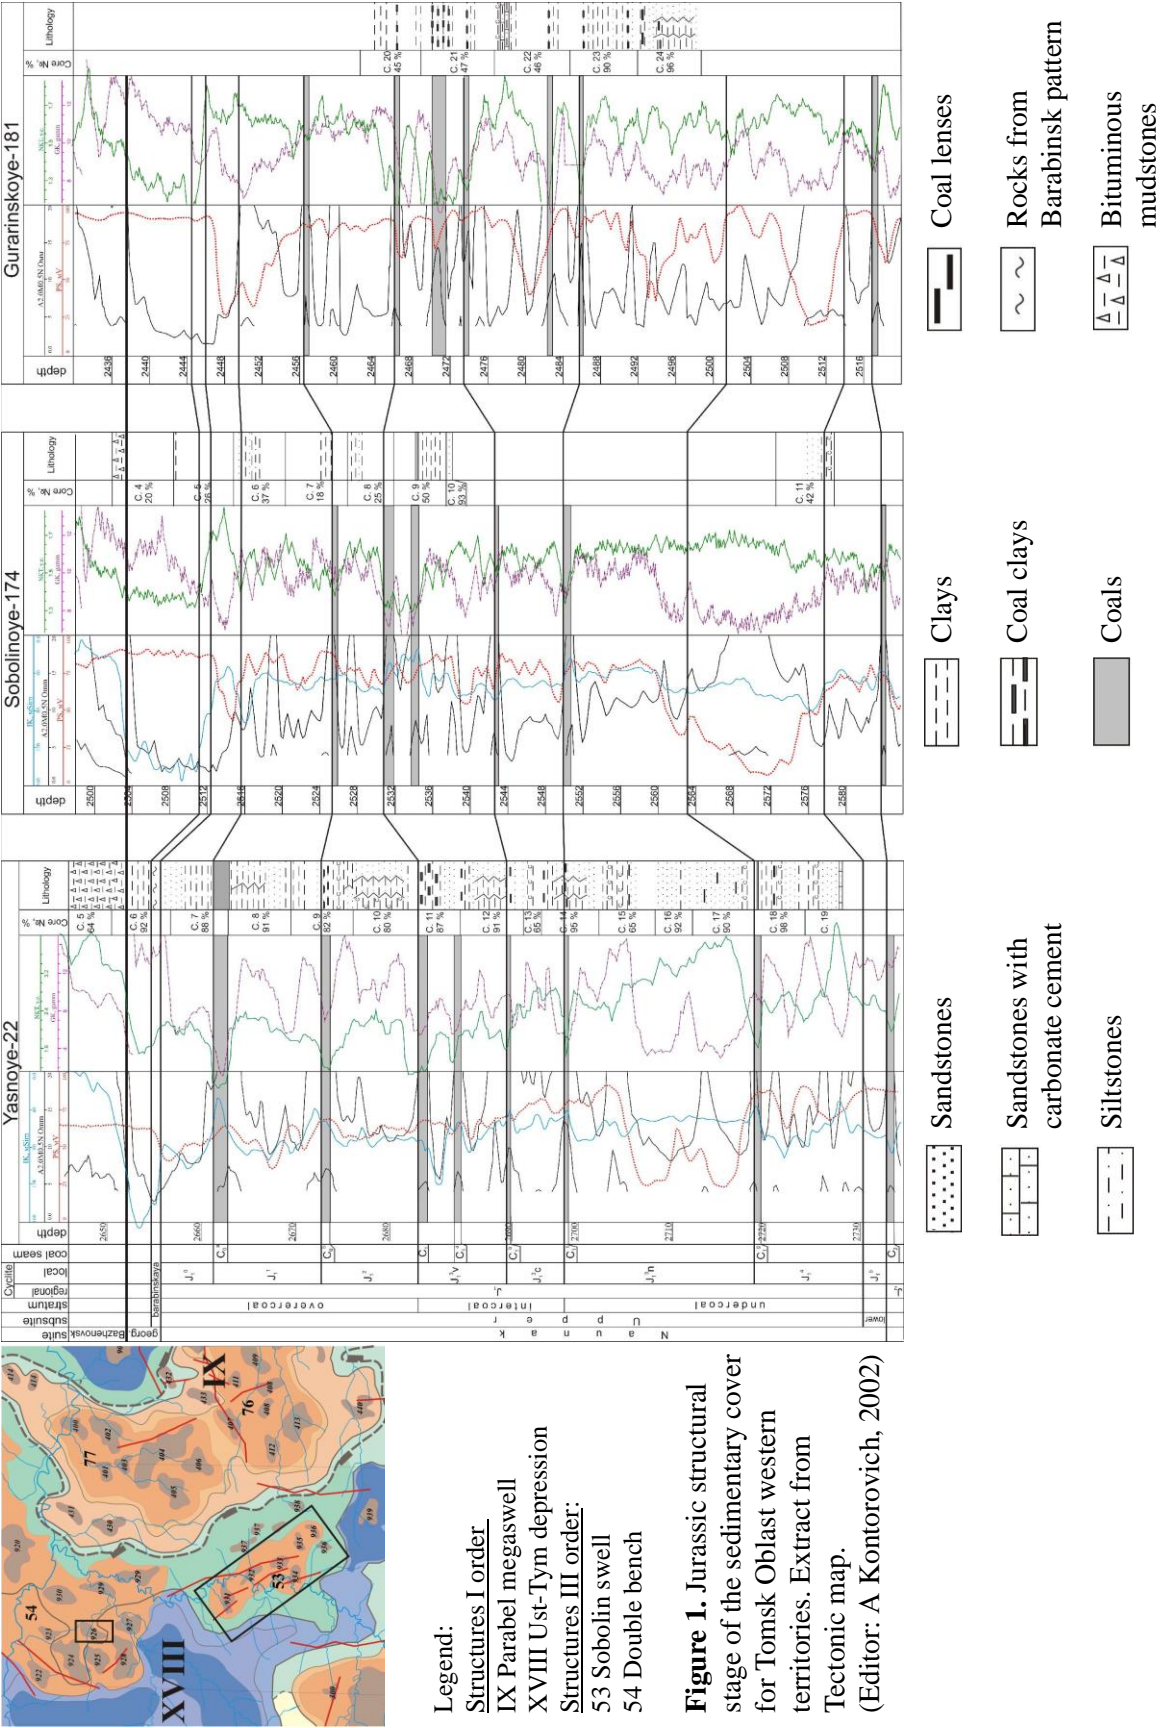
Legend:
Structures I order
IX Parabel megaswell
XVIII Ust-Tym depression
Structures III order:
53 Sobolin swell
54 Double bench

**Figure 1.** Jurassic structural stage of the sedimentary cover for Tomsk Oblast western territories. Extract from Tectonic map. (Editor: A Kontorovich, 2002)

XVIII
IX
54
53
77
76

Yasnoye-22
Sobolinoye-174
Gurarinskoye-181

suite | subsuite | stratum | Cyclite regional | local | coal seam | depth | Core №, % | Lithology

Bazhenovskaya
georg.
barabinskaya
Naunak
upper
lower
overcoal
intercoal
undercoal

2650
2660
2670
2680
2690
2700
2710
2720
2730

C. 5 64 %
C. 6 92 %
C. 7 88 %
C. 8 91 %
C. 9 82 %
C. 10 80 %
C. 11 87 %
C. 12 91 %
C. 13 65 %
C. 14 95 %
C. 15 65 %
C. 16 92 %
C. 17 90 %
C. 18 98 %
C. 19

2500
2504
2508
2512
2516
2520
2524
2528
2532
2536
2540
2544
2548
2552
2556
2560
2564
2568
2572
2576
2580

C. 4 20 %
C. 5 26 %
C. 6 37 %
C. 7 18 %
C. 8 25 %
C. 9 50 %
C. 10 93 %
C. 11 42 %

2436
2440
2444
2448
2452
2456
2460
2464
2468
2472
2476
2480
2484
2488
2492
2496
2500
2504
2508
2512
2516

C. 20 45 %
C. 21 47 %
C. 22 46 %
C. 23 90 %
C. 24 96 %

Sandstones
Sandstones with carbonate cement
Siltstones
Clays
Coal clays
Coals
Coal lenses
Rocks from Barabinsk pattern
Bituminous mudstones